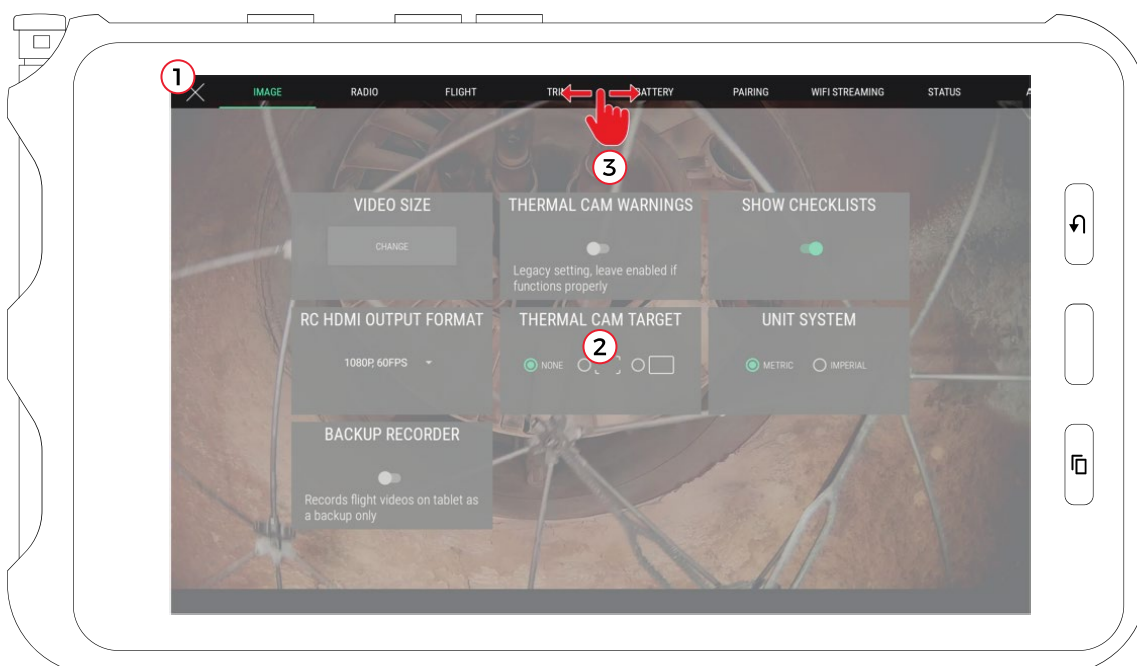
1

IMAGE RADIO FLIGHT TRI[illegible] BATTERY PAIRING WIFI STREAMING STATUS

3

VIDEO SIZE
CHANGE

THERMAL CAM WARNINGS
Legacy setting, leave enabled if functions properly

SHOW CHECKLISTS

RC HDMI OUTPUT FORMAT
1080P, 60FPS

THERMAL CAM TARGET
2
NONE

UNIT SYSTEM
METRIC IMPERIAL

BACKUP RECORDER
Records flight videos on tablet as a backup only